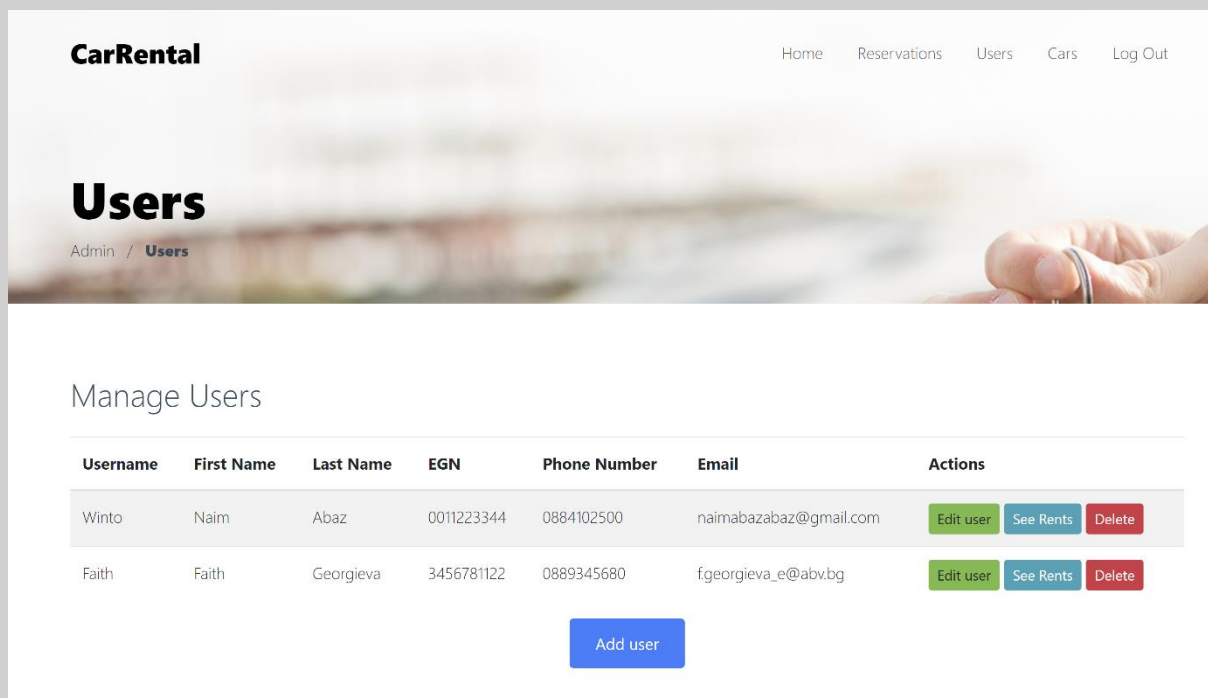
CarRental

Home Reservations Users Cars Log Out

Users

Admin / Users

Manage Users

| Username | First Name | Last Name | EGN | Phone Number | Email | Actions |
|---|---|---|---|---|---|---|
| Winto | Naim | Abaz | 0011223344 | 0884102500 | naimabazabaz@gmail.com | Edit user See Rents Delete |
| Faith | Faith | Georgieva | 3456781122 | 0889345680 | f.georgieva_e@abv.bg | Edit user See Rents Delete |

Add user